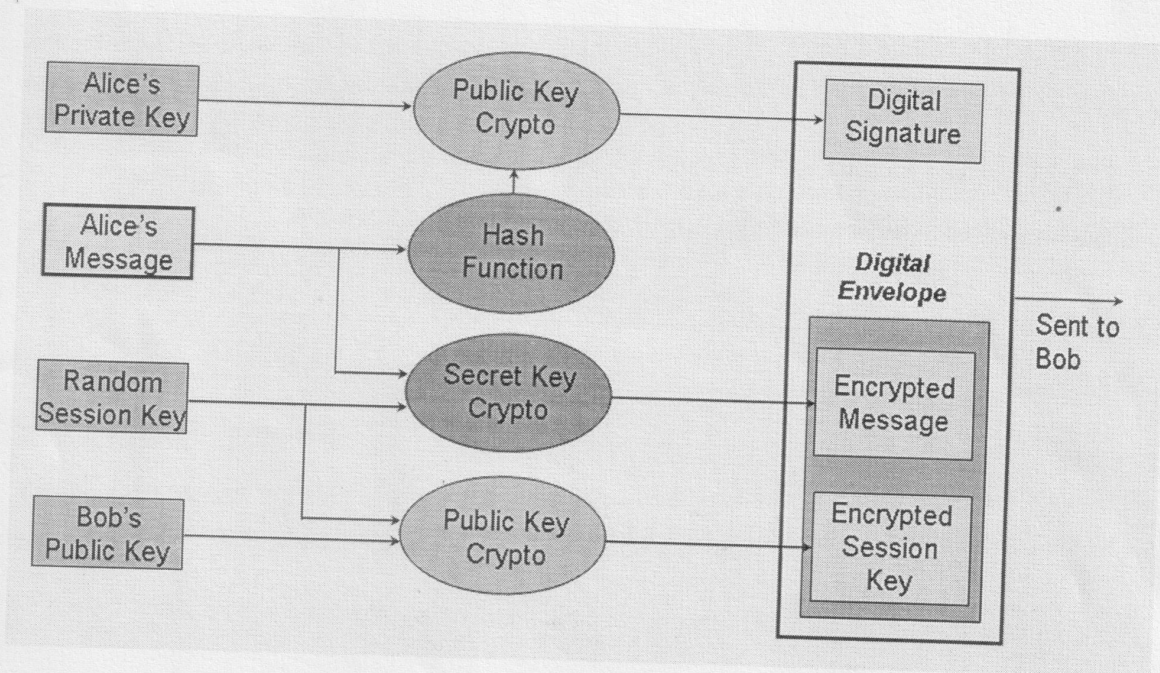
Alice's Private Key

Public Key Crypto

Digital Signature

Alice's Message

Hash Function

Digital Envelope

Sent to Bob

Random Session Key

Secret Key Crypto

Encrypted Message

Bob's Public Key

Public Key Crypto

Encrypted Session Key